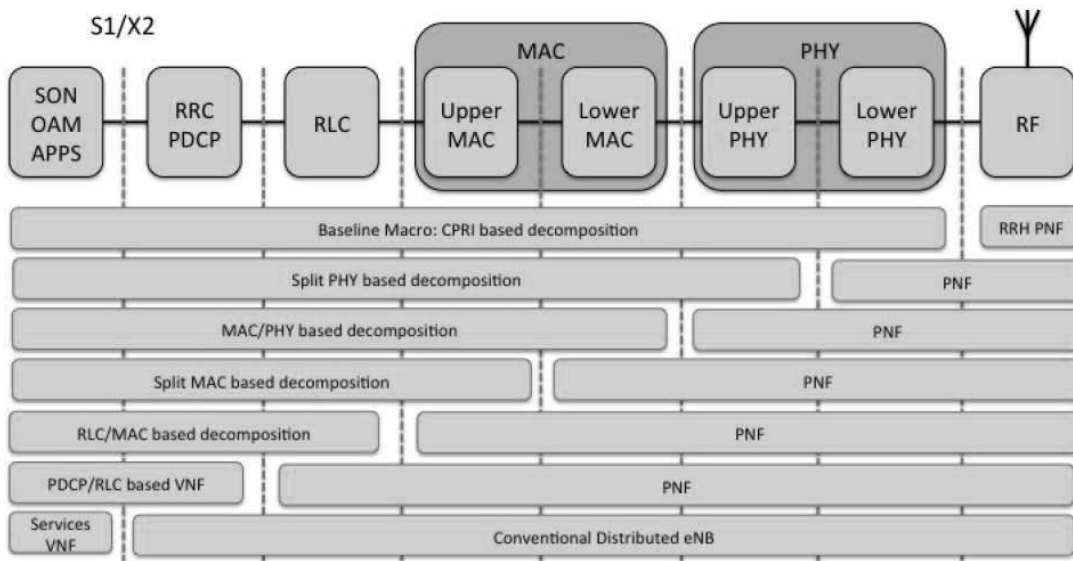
S1/X2

SON OAM APPS

RRC PDCP

RLC

MAC

Upper MAC

Lower MAC

PHY

Upper PHY

Lower PHY

RF

Baseline Macro: CPRI based decomposition

RRH PNF

Split PHY based decomposition

PNF

MAC/PHY based decomposition

PNF

Split MAC based decomposition

PNF

RLC/MAC based decomposition

PNF

PDCP/RLC based VNF

PNF

Services VNF

Conventional Distributed eNB